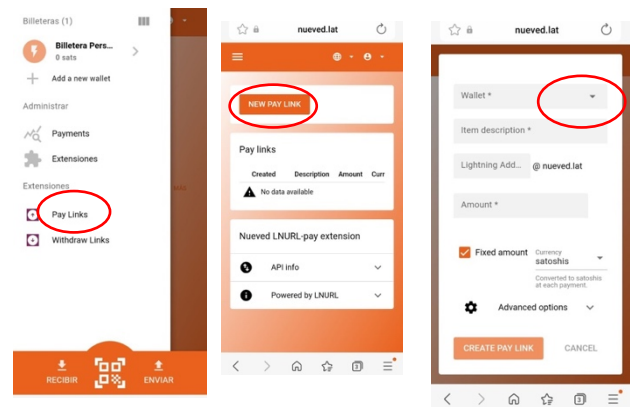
Billeteras (1)

Billetera Pers...
0 sats

Add a new wallet

Administrar

Payments

Extensiones

Extensiones

Pay Links

Withdraw Links

RECIBIR

ENVIAR

nueved.lat

NEW PAY LINK

Pay links

| Created | Description | Amount | Curr |
|---|---|---|---|
| No data available | | | |

Nueved LNURL-pay extension

API info

Powered by LNURL

nueved.lat

Wallet *

Item description *

Lightning Add... @ nueved.lat

Amount *

Fixed amount

Currency
satoshis

Converted to satoshis at each payment.

Advanced options

CREATE PAY LINK

CANCEL